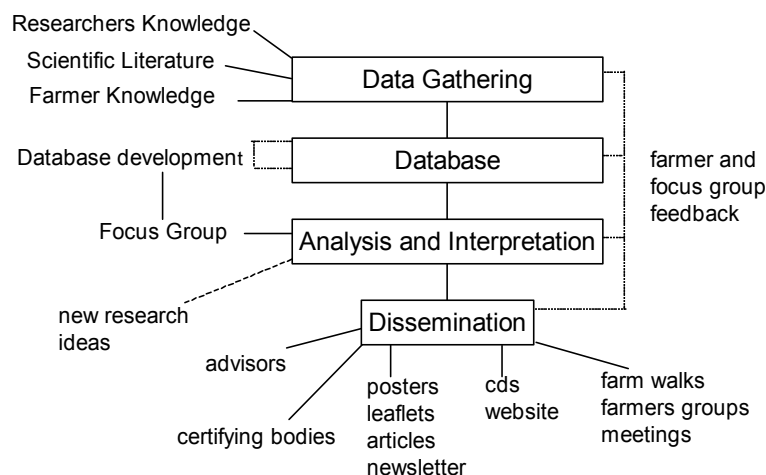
Researchers Knowledge
Scientific Literature
Farmer Knowledge

Data Gathering

Database development

Database

farmer and focus group feedback

Focus Group

Analysis and Interpretation

new research ideas

Dissemination

advisors

certifying bodies

posters
leaflets
articles
newsletter

cds
website

farm walks
farmers groups
meetings